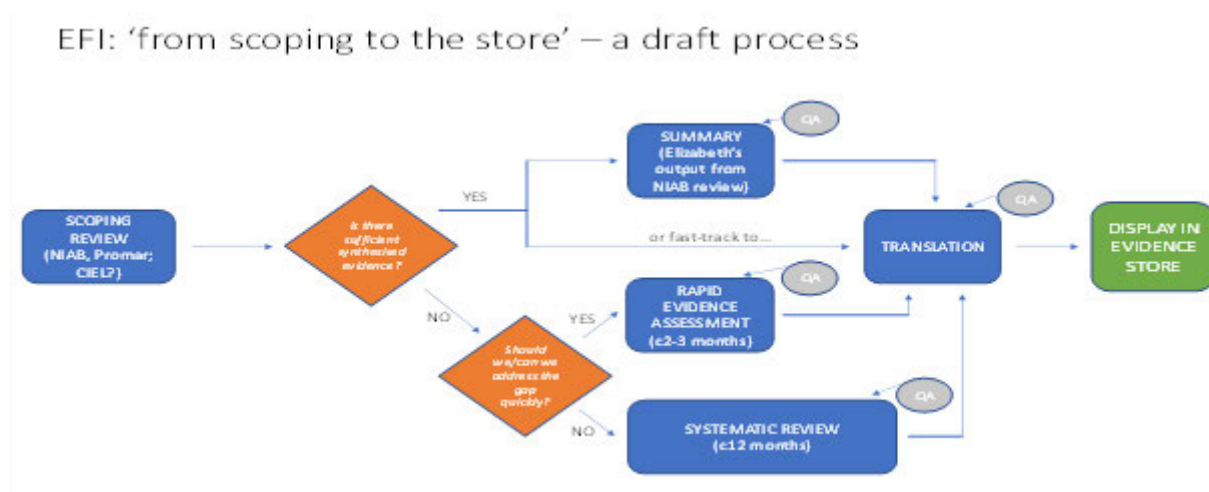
EFI: 'from scoping to the store' – a draft process

SCOPING REVIEW (NIAB, Promar; CIEL?)

Is there sufficient synthesised evidence?

YES

NO

SUMMARY (Elizabeth's output from NIAB review)

QA

or fast-track to...

TRANSLATION

QA

DISPLAY IN EVIDENCE STORE

Should we/can we address the gap quickly?

YES

RAPID EVIDENCE ASSESSMENT (c2-3 months)

QA

NO

SYSTEMATIC REVIEW (c12 months)

QA